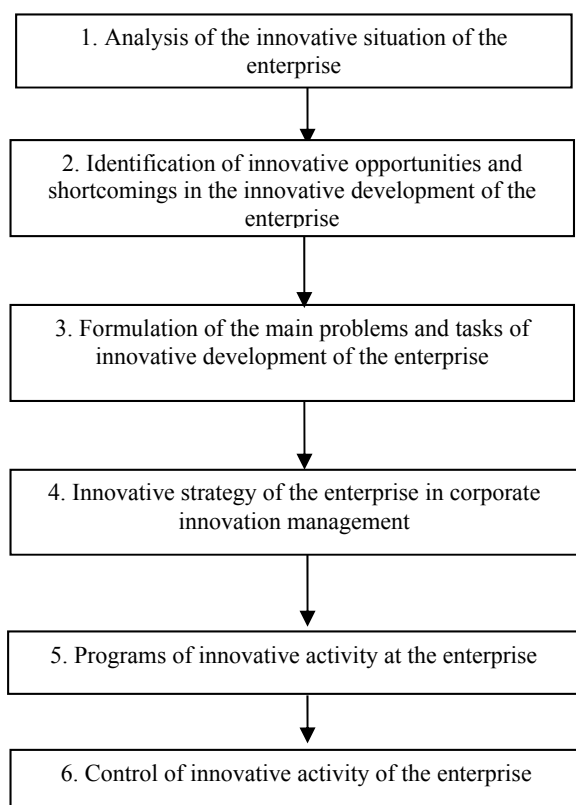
1. Analysis of the innovative situation of the enterprise

2. Identification of innovative opportunities and shortcomings in the innovative development of the enterprise

3. Formulation of the main problems and tasks of innovative development of the enterprise

4. Innovative strategy of the enterprise in corporate innovation management

5. Programs of innovative activity at the enterprise

6. Control of innovative activity of the enterprise